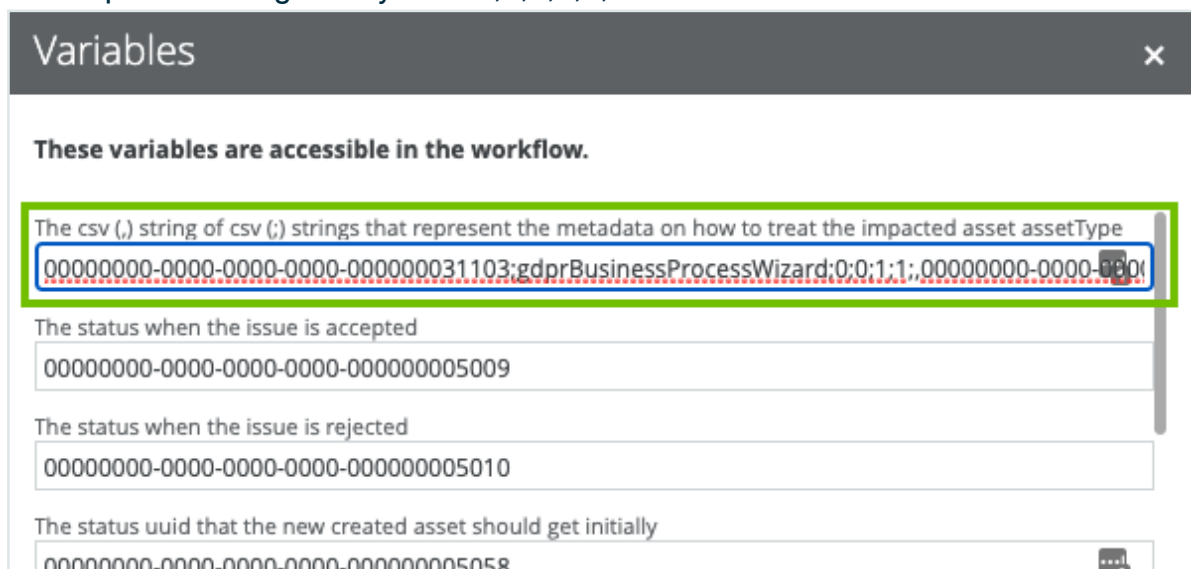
Variables

×

These variables are accessible in the workflow.

The csv (,) string of csv (;) strings that represent the metadata on how to treat the impacted asset assetType

00000000-0000-0000-0000-000000031103;gdprBusinessProcessWizard;0;0;1;1;,00000000-0000-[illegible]

The status when the issue is accepted

00000000-0000-0000-0000-000000005009

The status when the issue is rejected

00000000-0000-0000-0000-000000005010

The status uuid that the new created asset should get initially

00000000-0000-0000-0000-000000005058